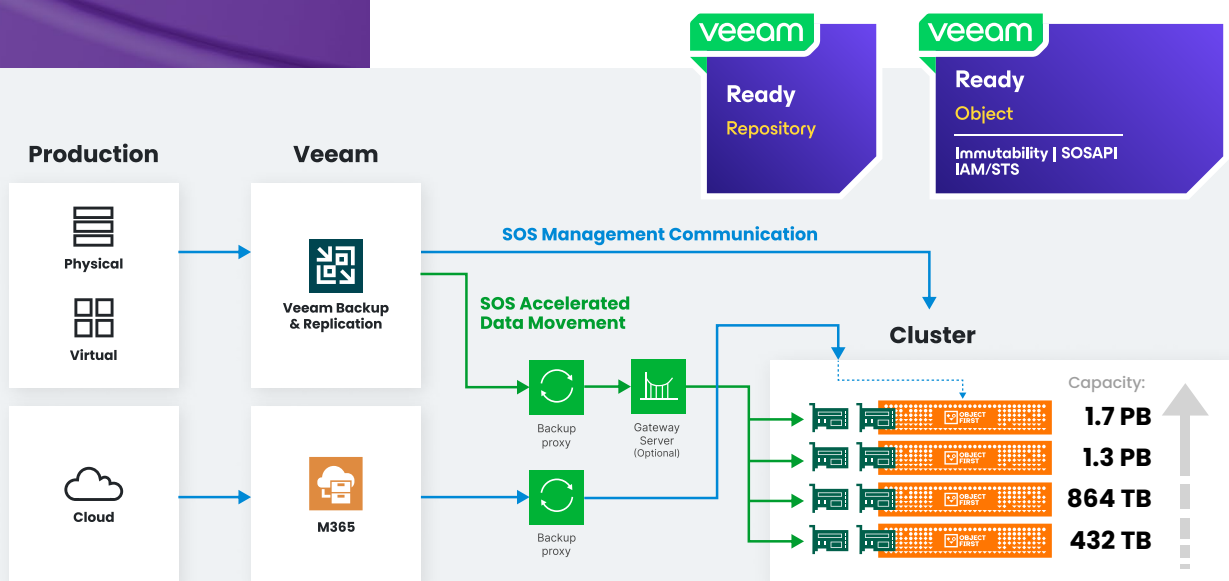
veeam
Ready
Repository

veeam
Ready
Object
Immutability | SOSAPI
IAM/STS

Production

Physical

Virtual

Cloud

Veeam

Veeam Backup & Replication

M365

SOS Management Communication

SOS Accelerated Data Movement

Backup proxy

Gateway Server (Optional)

Backup proxy

Cluster

OBJECT FIRST
OBJECT FIRST
OBJECT FIRST
OBJECT FIRST

Capacity:
1.7 PB
1.3 PB
864 TB
432 TB